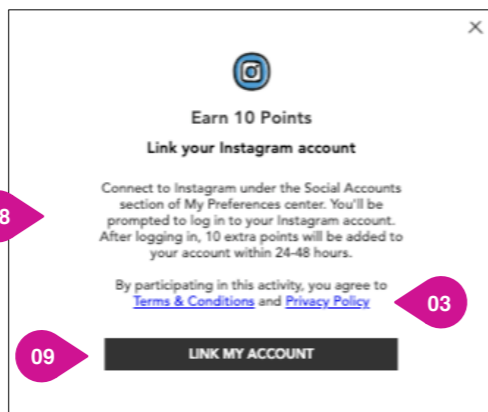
×

Earn 10 Points

Link your Instagram account

8

Connect to Instagram under the Social Accounts section of My Preferences center. You'll be prompted to log in to your Instagram account. After logging in, 10 extra points will be added to your account within 24-48 hours.

By participating in this activity, you agree to Terms & Conditions and Privacy Policy

03

09

LINK MY ACCOUNT